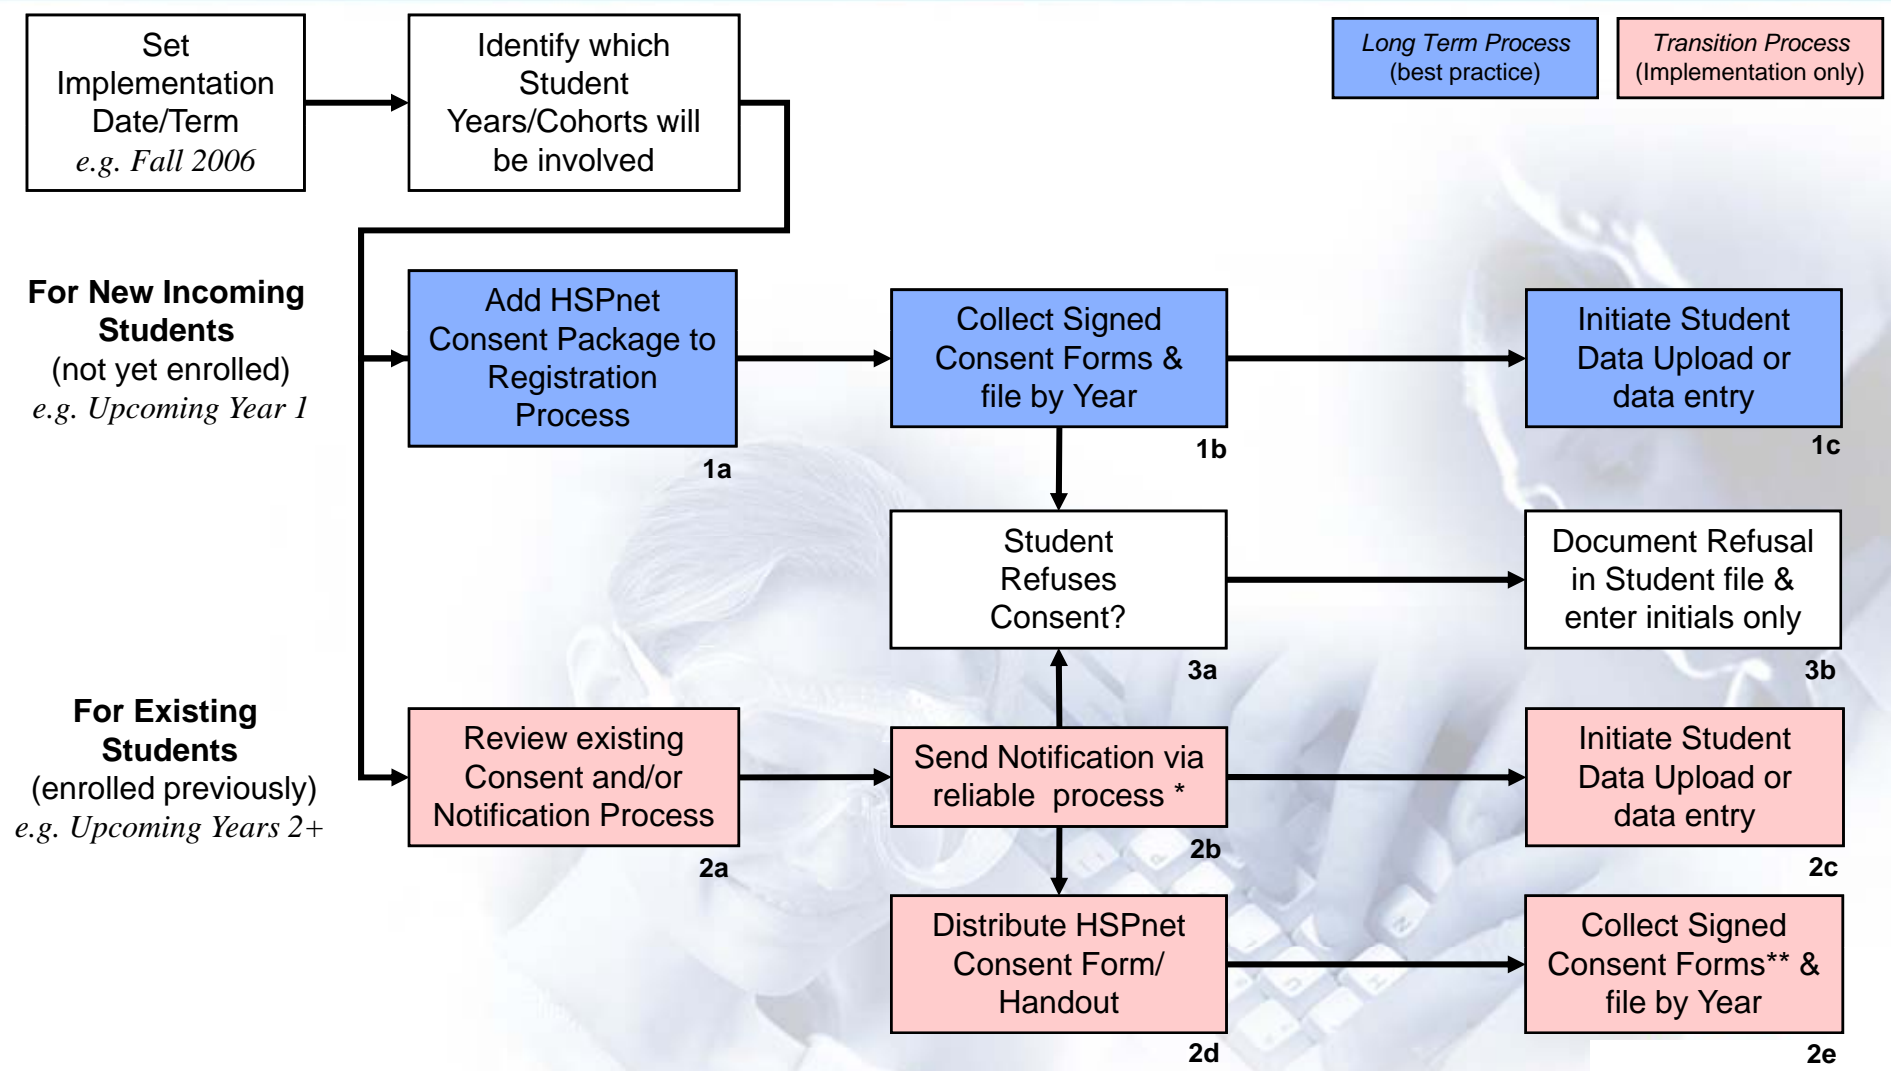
Set Implementation Date/Term
e.g. Fall 2006

Identify which Student Years/Cohorts will be involved

Long Term Process (best practice)

Transition Process (Implementation only)

For New Incoming Students
(not yet enrolled)
e.g. Upcoming Year 1

Add HSPnet Consent Package to Registration Process
1a

Collect Signed Consent Forms & file by Year
1b

Initiate Student Data Upload or data entry
1c

Student Refuses Consent?
3a

Document Refusal in Student file & enter initials only
3b

For Existing Students
(enrolled previously)
e.g. Upcoming Years 2+

Review existing Consent and/or Notification Process
2a

Send Notification via reliable process *
2b

Initiate Student Data Upload or data entry
2c

Distribute HSPnet Consent Form/ Handout
2d

Collect Signed Consent Forms** & file by Year
2e